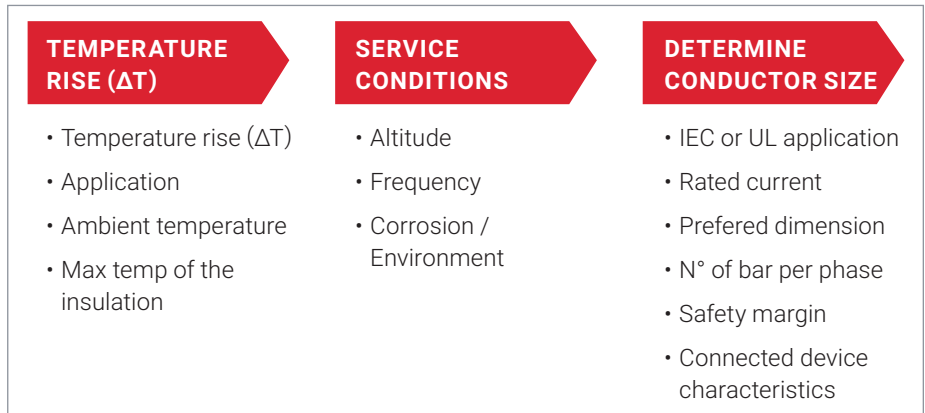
TEMPERATURE RISE (ΔT)

• Temperature rise (ΔT)
• Application
• Ambient temperature
• Max temp of the insulation

SERVICE CONDITIONS

• Altitude
• Frequency
• Corrosion / Environment

DETERMINE CONDUCTOR SIZE

• IEC or UL application
• Rated current
• Prefered dimension
• N° of bar per phase
• Safety margin
• Connected device characteristics